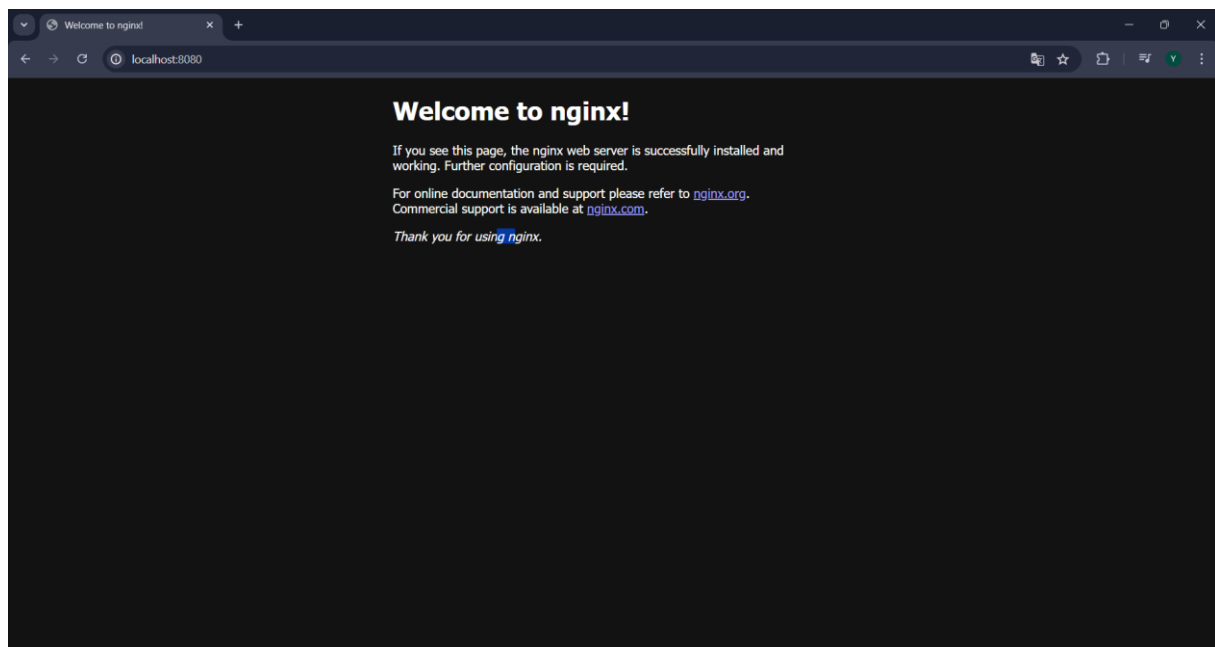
Welcome to nginx!

localhost:8080

Y

Welcome to nginx!

If you see this page, the nginx web server is successfully installed and working. Further configuration is required.

For online documentation and support please refer to nginx.org. Commercial support is available at nginx.com.

Thank you for using nginx.